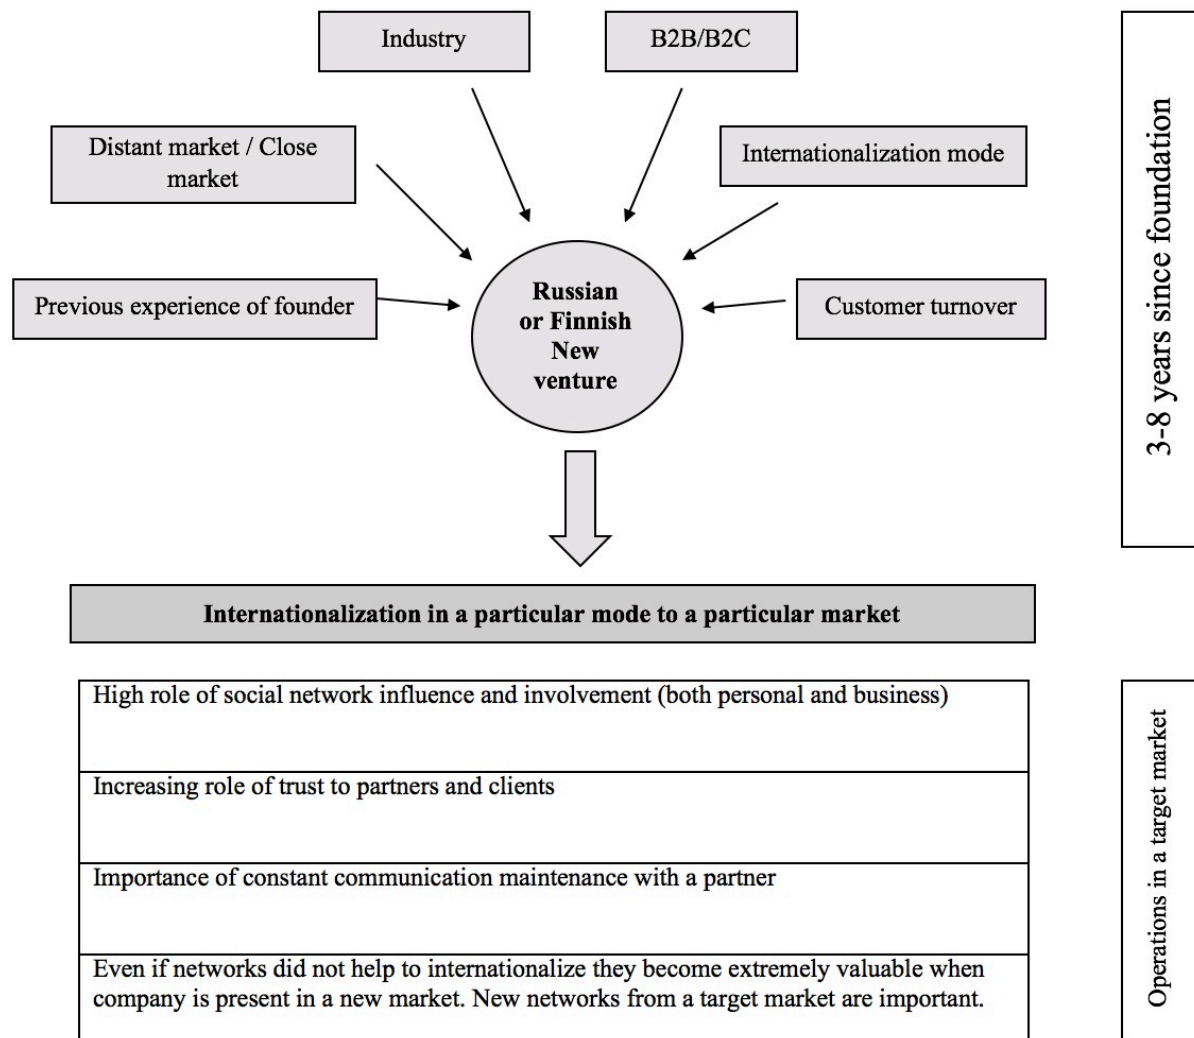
Industry

B2B/B2C

Distant market / Close market

Internationalization mode

Previous experience of founder

Russian or Finnish New venture

Customer turnover

3-8 years since foundation

Internationalization in a particular mode to a particular market

High role of social network influence and involvement (both personal and business)

Increasing role of trust to partners and clients

Importance of constant communication maintenance with a partner

Even if networks did not help to internationalize they become extremely valuable when company is present in a new market. New networks from a target market are important.

Operations in a target market